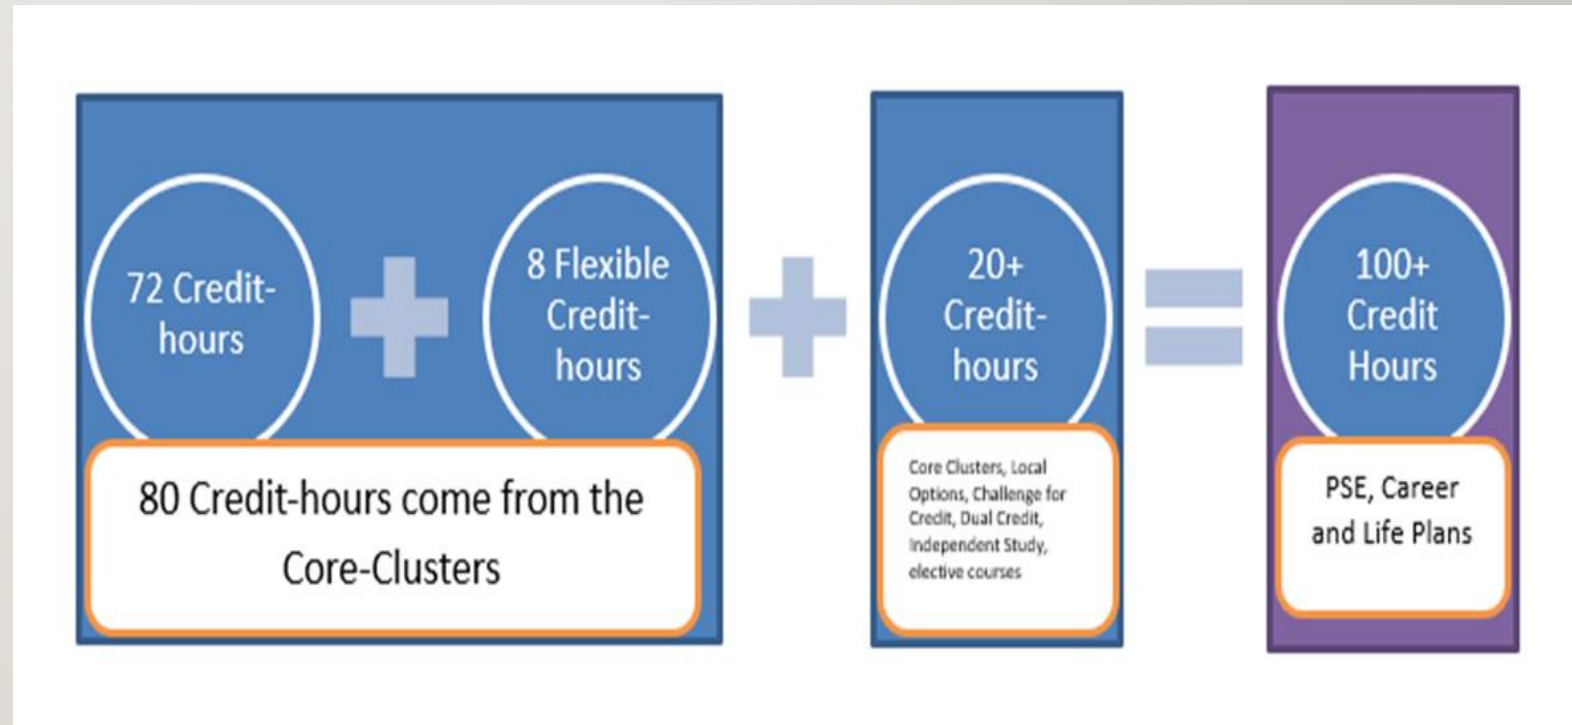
72 Credit-hours

8 Flexible Credit-hours

80 Credit-hours come from the Core-Clusters

20+ Credit-hours

Core Clusters, Local Options, Challenge for Credit, Dual Credit, Independent Study, elective courses

100+ Credit Hours

PSE, Career and Life Plans